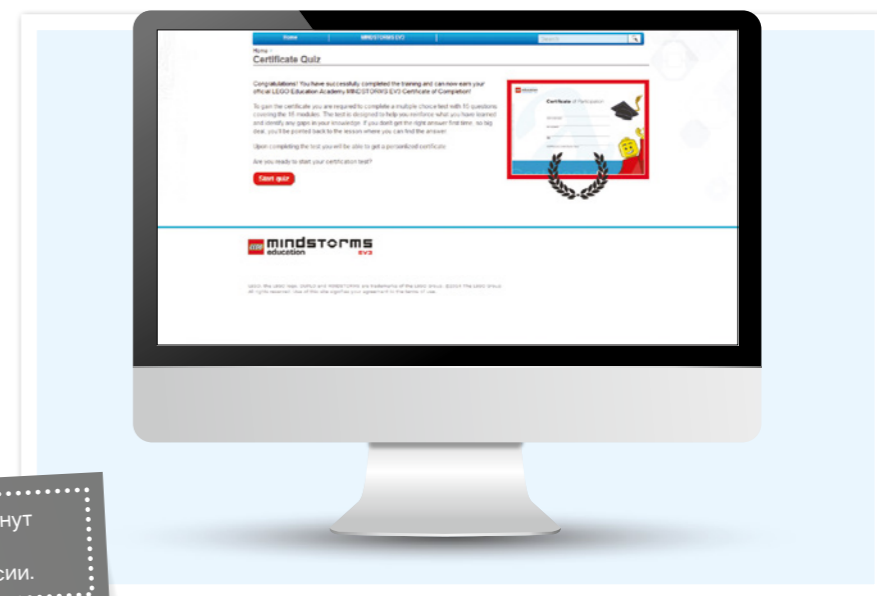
Home | MINDSTORMS EV3 | Search

Home >
Certificate Quiz

Congratulations! You have successfully completed the training and can now earn your official LEGO Education Academy MINDSTORMS EV3 Certificate of Completion!

To gain the certificate you are required to complete a multiple choice test with 10 questions covering the 15 modules. The test is designed to help you reinforce what you have learned and identify any gaps in your knowledge. If you don't get the right answer first time, no big deal, you'll be pointed back to the lesson where you can find the answer.

Upon completing the test you will be able to get a personalized certificate.

Are you ready to start your certification test?

Start quiz

Certificate of Participation

mindstorms education EV3

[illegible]

нут

сии.